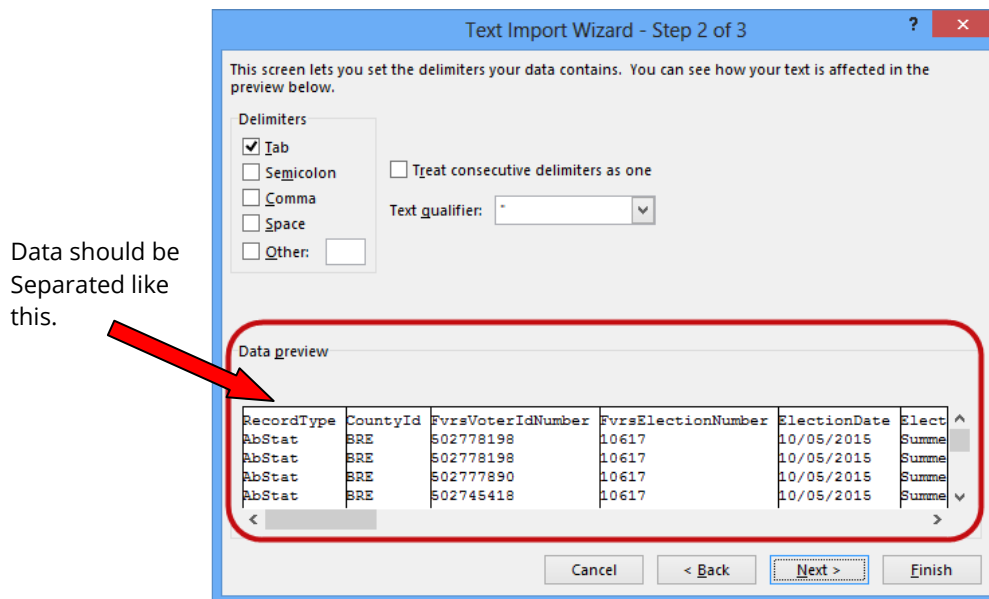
Data should be Separated like this.

Text Import Wizard - Step 2 of 3

?

×

This screen lets you set the delimiters your data contains. You can see how your text is affected in the preview below.

Delimiters

Tab

Semicolon

Comma

Space

Other:

Treat consecutive delimiters as one

Text qualifier: "

Data preview

| RecordType | CountyId | FvrsVoterIdNumber | FvrsElectionNumber | ElectionDate | Elect |
|---|---|---|---|---|---|
| AbStat | BRE | 502778198 | 10617 | 10/05/2015 | Summe |
| AbStat | BRE | 502778198 | 10617 | 10/05/2015 | Summe |
| AbStat | BRE | 502777890 | 10617 | 10/05/2015 | Summe |
| AbStat | BRE | 502745418 | 10617 | 10/05/2015 | Summe |

Cancel

< Back

Next >

Finish